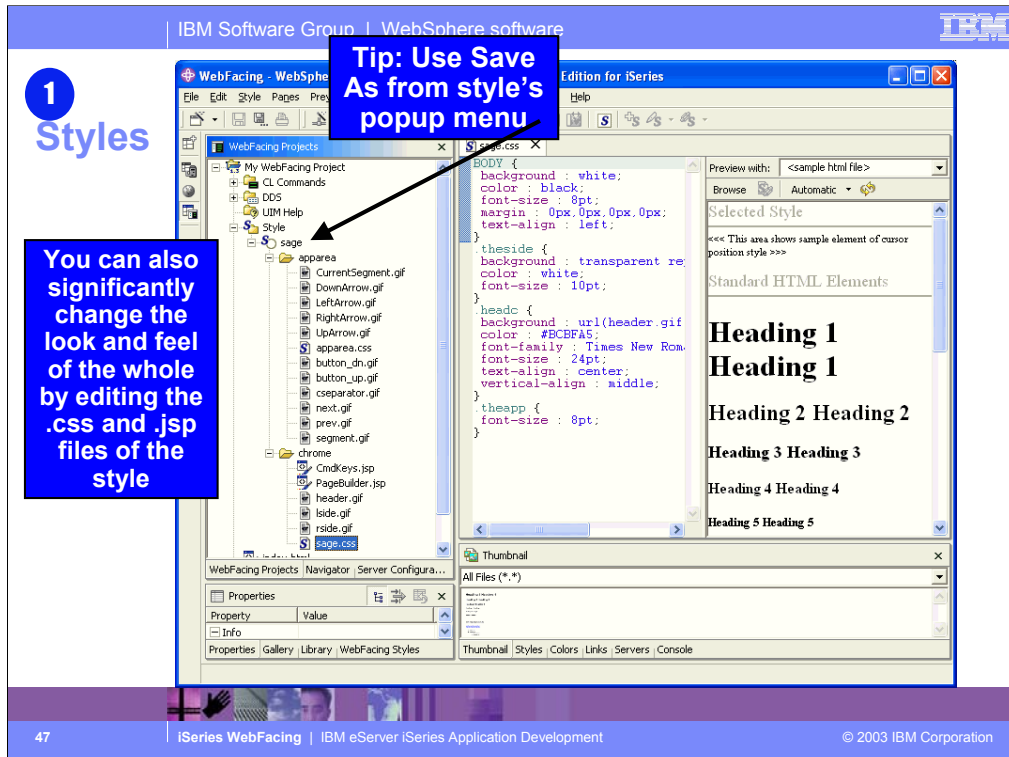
IBM Software Group | WebSphere software

IBM

1
Styles

Tip: Use Save As from style's popup menu

You can also significantly change the look and feel of the whole by editing the .css and .jsp files of the style

WebFacing - WebSphe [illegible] Edition for iSeries

File Edit Style Pages Pre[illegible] Help

WebFacing Projects

My WebFacing Project
CL Commands
DDS
UIM Help
Style
sage
apparea
CurrentSegment.gif
DownArrow.gif
LeftArrow.gif
RightArrow.gif
UpArrow.gif
apparea.css
button_dn.gif
button_up.gif
cseparator.gif
next.gif
prev.gif
segment.gif
chrome
CmdKeys.jsp
PageBuilder.jsp
header.gif
lside.gif
rside.gif
sage.css

WebFacing Projects | Navigator | Server Configura...

Properties

| Property | Value |
|---|---|
| Info | |

Properties | Gallery | Library | WebFacing Styles

sage.css

BODY {
background : white;
color : black;
font-size : 8pt;
margin : 0px,0px,0px,0px;
text-align : left;
}
.theside {
background : transparent re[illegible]
color : white;
font-size : 10pt;
}
.headc {
background : url(header.gif
color : #BCBFA5;
font-family : Times New Rom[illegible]
font-size : 24pt;
text-align : center;
vertical-align : middle;
}
.theapp {
font-size : 8pt;
}

Preview with: <sample html file>
Browse Automatic

Selected Style
<<< This area shows sample element of cursor position style >>>
Standard HTML Elements

Heading 1
Heading 1
Heading 2 Heading 2
Heading 3 Heading 3
Heading 4 Heading 4
Heading 5 Heading 5

Thumbnail
All Files (*.*)

Thumbnail | Styles | Colors | Links | Servers | Console

47 | iSeries WebFacing | IBM eServer iSeries Application Development © 2003 IBM Corporation